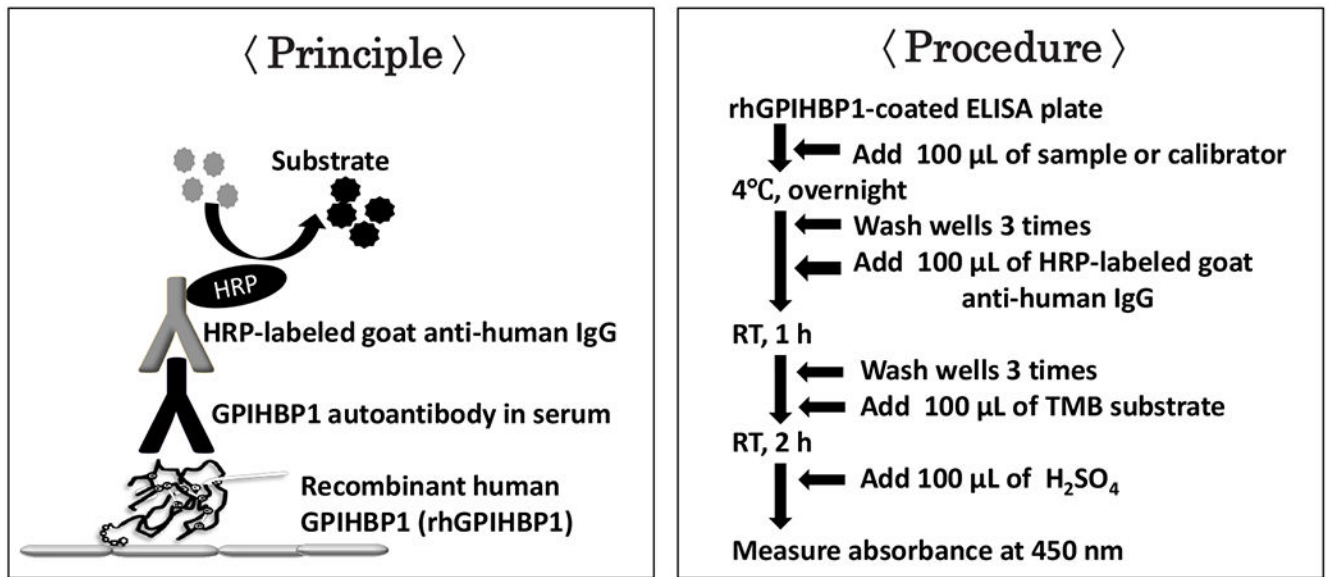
〈Principle〉

Substrate

HRP

HRP-labeled goat anti-human IgG

GPIHBP1 autoantibody in serum

Recombinant human GPIHBP1 (rhGPIHBP1)

〈Procedure〉

rhGPIHBP1-coated ELISA plate

Add 100 µL of sample or calibrator

4℃, overnight

Wash wells 3 times

Add 100 µL of HRP-labeled goat anti-human IgG

RT, 1 h

Wash wells 3 times

Add 100 µL of TMB substrate

RT, 2 h

Add 100 µL of $H_2SO_4$

Measure absorbance at 450 nm